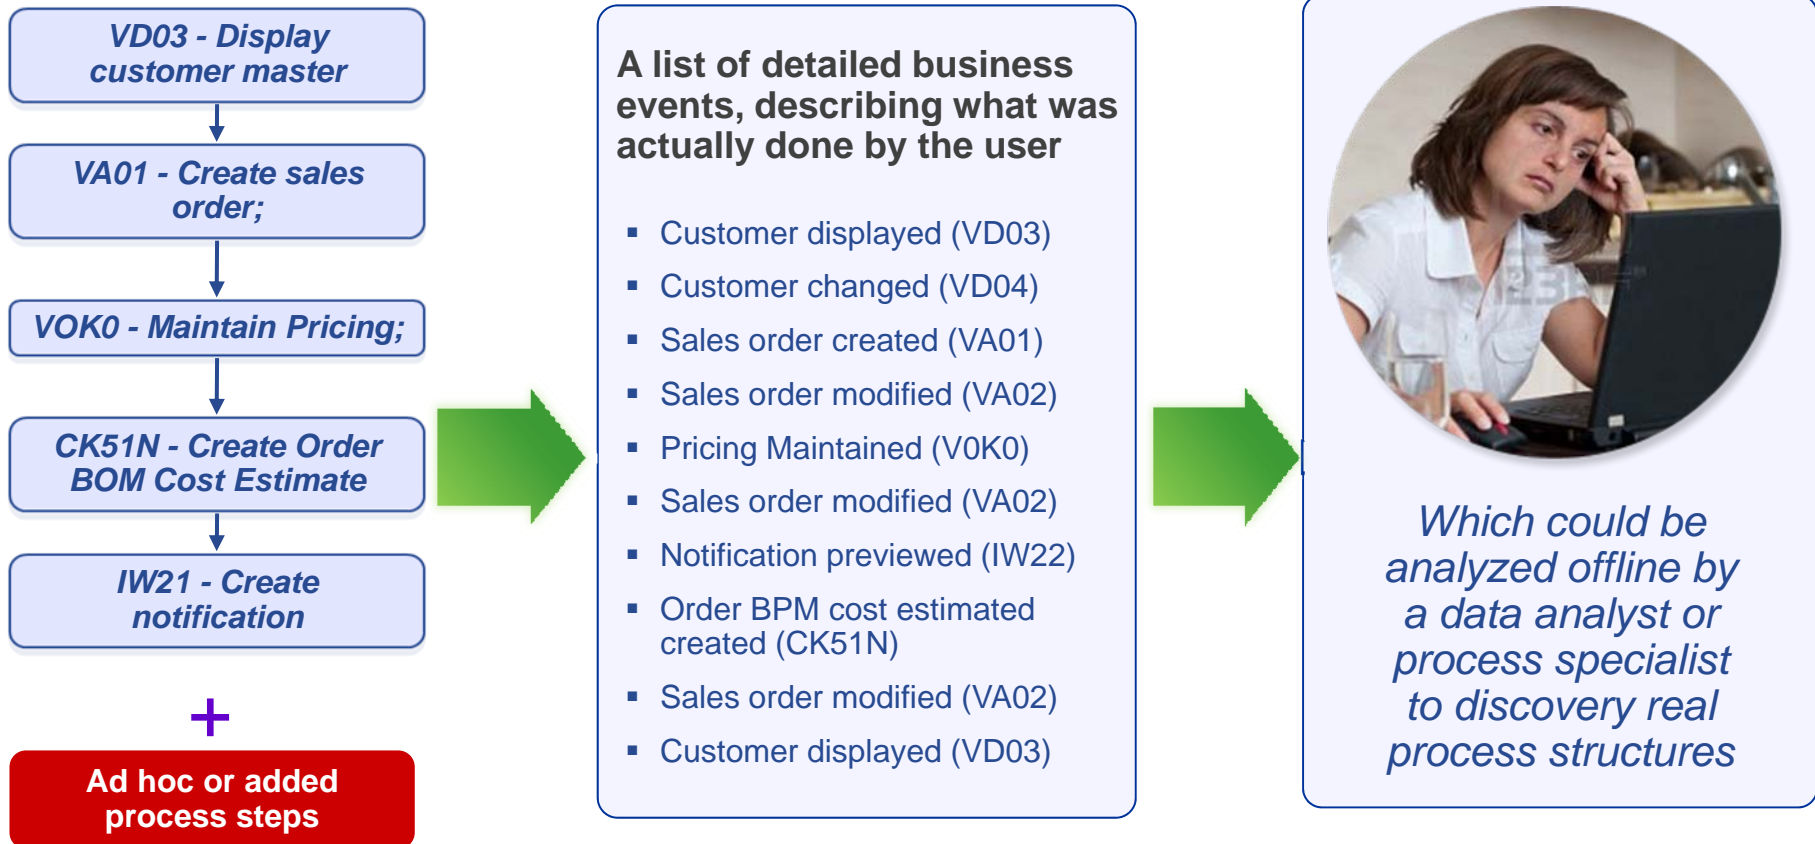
VD03 - Display customer master

VA01 - Create sales order;

VOK0 - Maintain Pricing;

CK51N - Create Order BOM Cost Estimate

IW21 - Create notification

+

Ad hoc or added process steps

A list of detailed business events, describing what was actually done by the user

- Customer displayed (VD03)
- Customer changed (VD04)
- Sales order created (VA01)
- Sales order modified (VA02)
- Pricing Maintained (V0K0)
- Sales order modified (VA02)
- Notification previewed (IW22)
- Order BPM cost estimated created (CK51N)
- Sales order modified (VA02)
- Customer displayed (VD03)

Which could be analyzed offline by a data analyst or process specialist to discovery real process structures